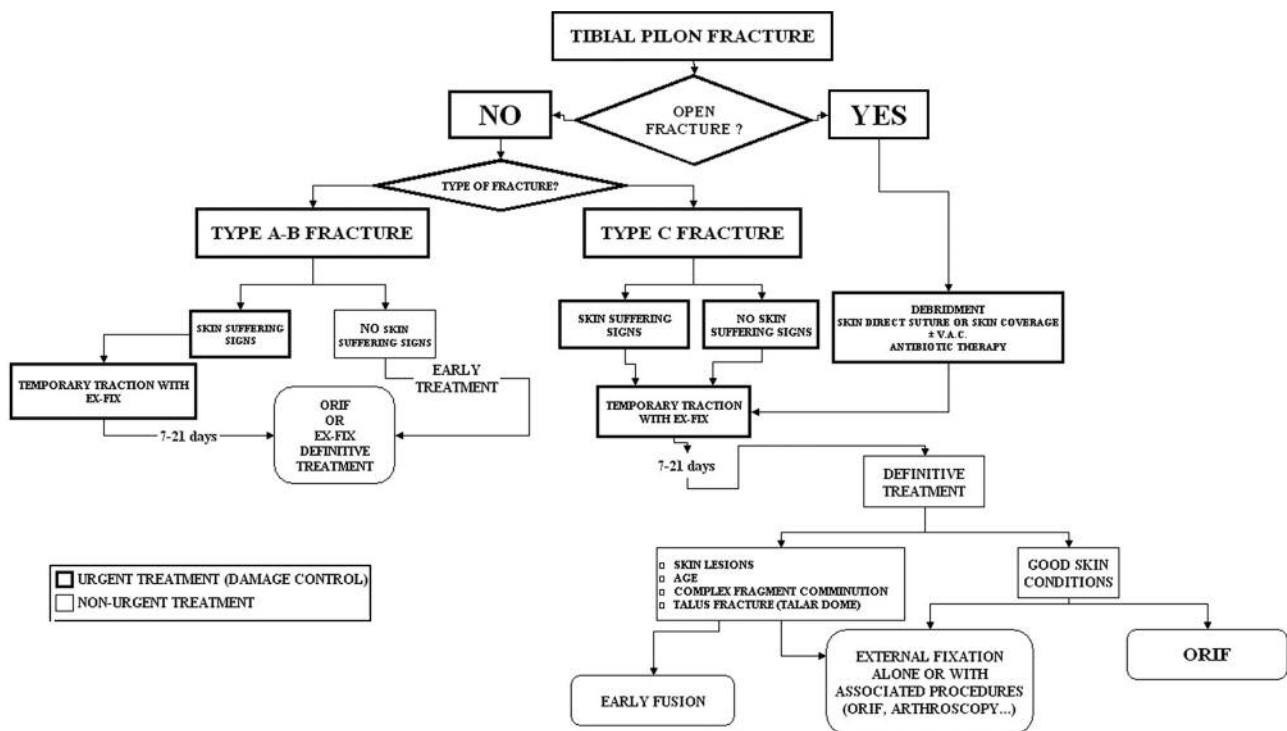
TIBIAL PILON FRACTURE

OPEN FRACTURE ?

NO

YES

TYPE OF FRACTURE?

TYPE A-B FRACTURE

TYPE C FRACTURE

SKIN SUFFERING SIGNS

NO SKIN SUFFERING SIGNS

SKIN SUFFERING SIGNS

NO SKIN SUFFERING SIGNS

DEBRIDMENT
SKIN DIRECT SUTURE OR SKIN COVERAGE
± V.A.C.
ANTIBIOTIC THERAPY

TEMPORARY TRACTION WITH EX-FIX

EARLY TREATMENT

ORIF
OR
EX-FIX
DEFINITIVE TREATMENT

7-21 days

TEMPORARY TRACTION WITH EX-FIX

7-21 days

DEFINITIVE TREATMENT

SKIN LESIONS
AGE
COMPLEX FRAGMENT COMMINUTION
TALUS FRACTURE (TALAR DOME)

GOOD SKIN CONDITIONS

URGENT TREATMENT (DAMAGE CONTROL)
NON-URGENT TREATMENT

EXTERNAL FIXATION ALONE OR WITH ASSOCIATED PROCEDURES (ORIF, ARTHROSCOPY...)

ORIF

EARLY FUSION